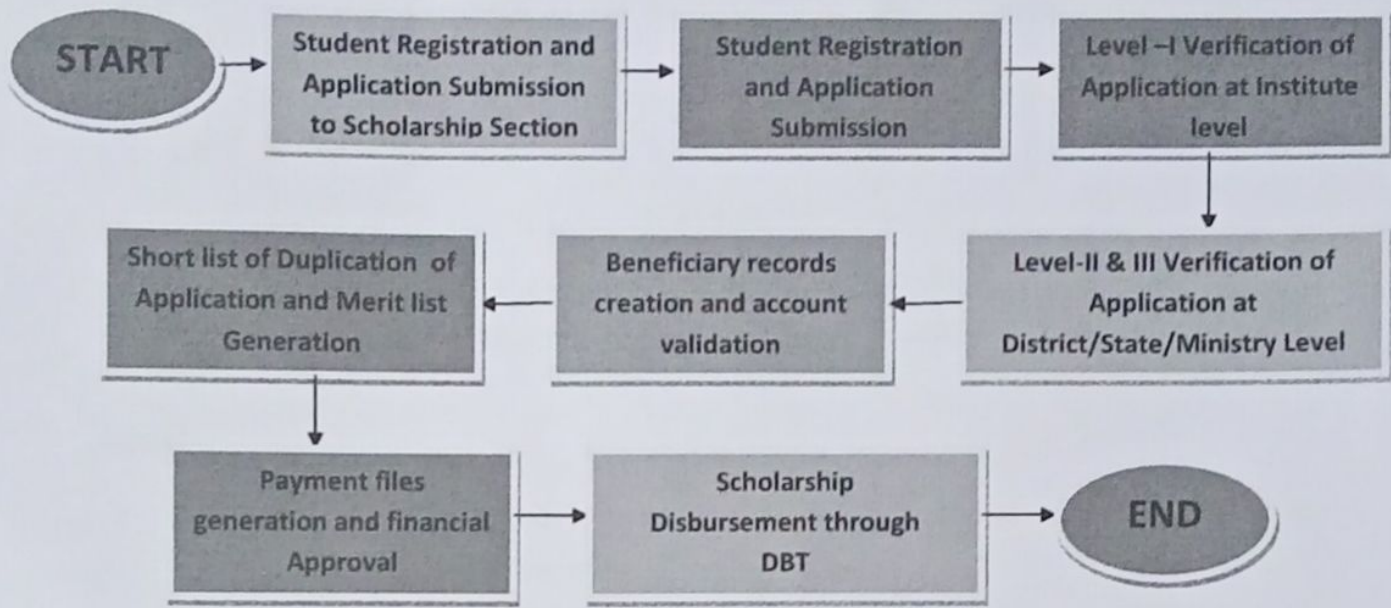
START

Student Registration and Application Submission to Scholarship Section

Student Registration and Application Submission

Level –I Verification of Application at Institute level

Level-II & III Verification of Application at District/State/Ministry Level

Beneficiary records creation and account validation

Short list of Duplication of Application and Merit list Generation

Payment files generation and financial Approval

Scholarship Disbursement through DBT

END